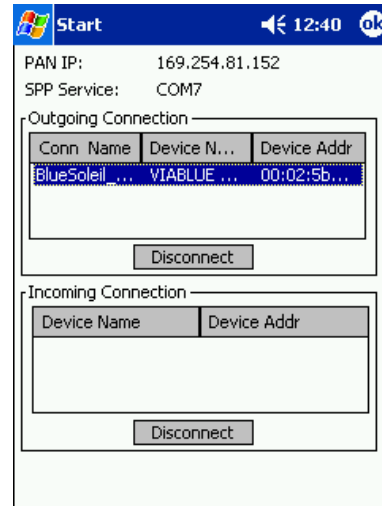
Start 12:40 ok

PAN IP: 169.254.81.152

SPP Service: COM7

Outgoing Connection

| Conn Name | Device N... | Device Addr |
|---|---|---|
| BlueSoleil_... | VIABLUE ... | 00:02:5b... |

Disconnect

Incoming Connection

| Device Name | Device Addr |
|---|---|

Disconnect